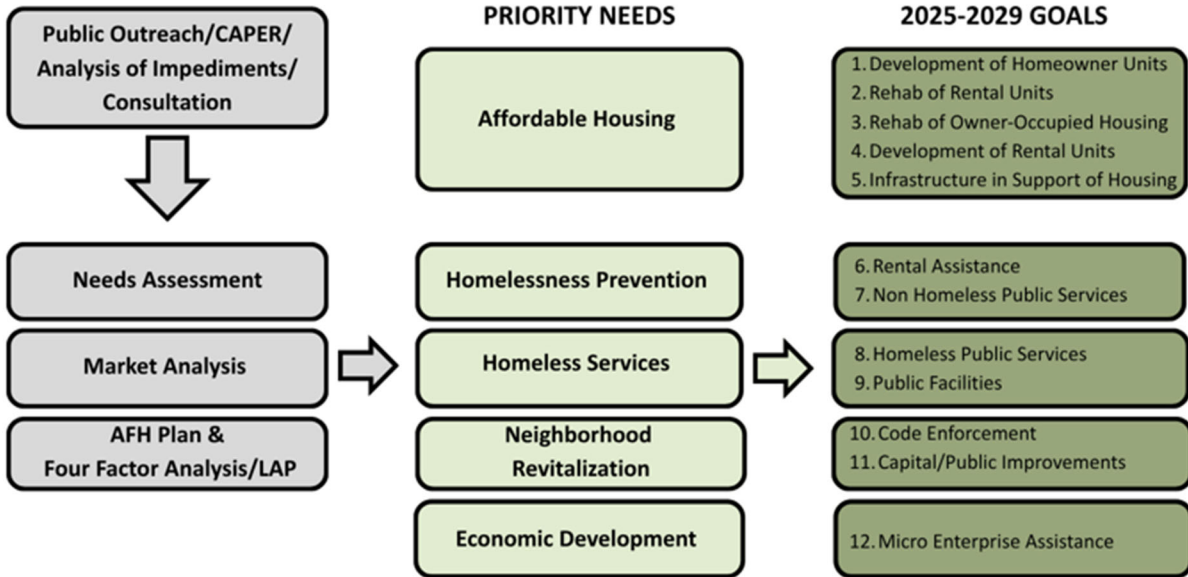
Public Outreach/CAPER/ Analysis of Impediments/ Consultation

PRIORITY NEEDS

2025-2029 GOALS

Affordable Housing

1. Development of Homeowner Units
2. Rehab of Rental Units
3. Rehab of Owner-Occupied Housing
4. Development of Rental Units
5. Infrastructure in Support of Housing

Needs Assessment

Market Analysis

AFH Plan & Four Factor Analysis/LAP

Homelessness Prevention

6. Rental Assistance
7. Non Homeless Public Services

Homeless Services

8. Homeless Public Services
9. Public Facilities

Neighborhood Revitalization

10. Code Enforcement
11. Capital/Public Improvements

Economic Development

12. Micro Enterprise Assistance